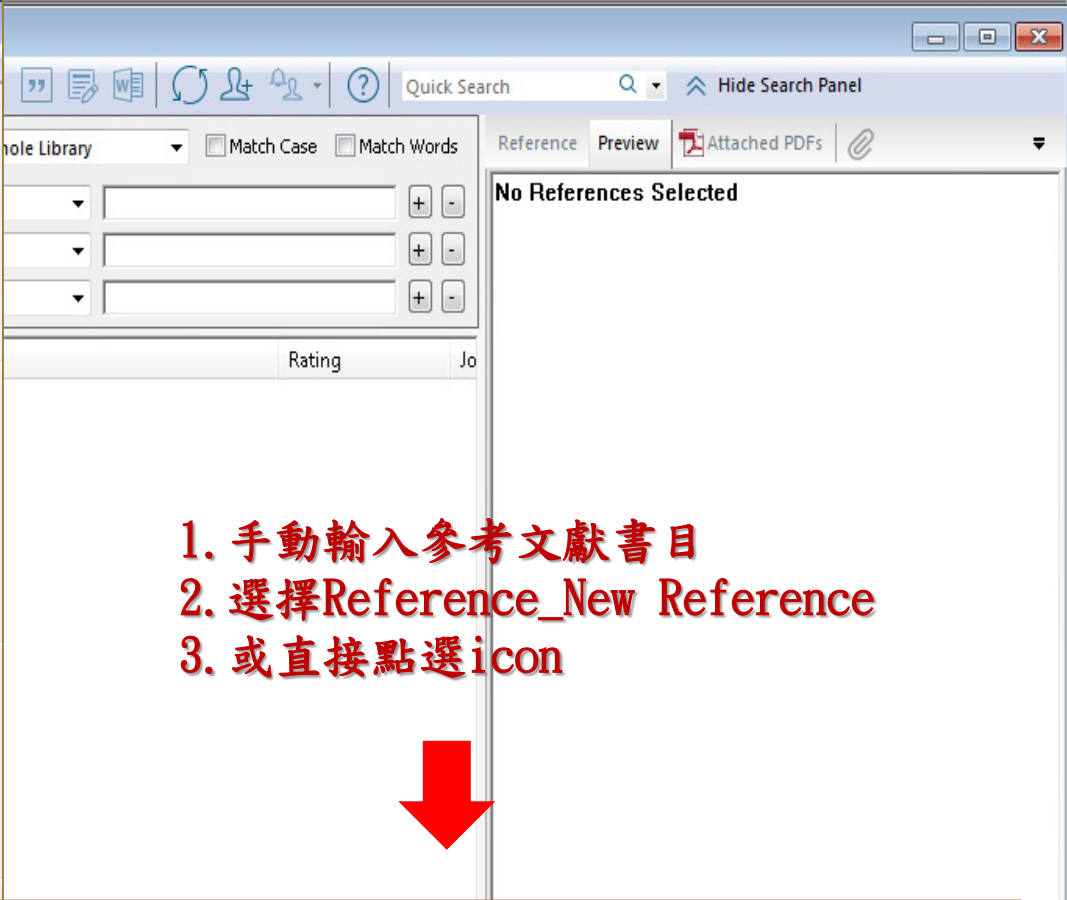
Quick Search
Hide Search Panel
hole Library
Match Case
Match Words
+ -
+ -
+ -
Rating
Jo
Reference
Preview
Attached PDFs
No References Selected

1.手動輸入參考文獻書目
2.選擇Reference_New Reference
3.或直接點選icon